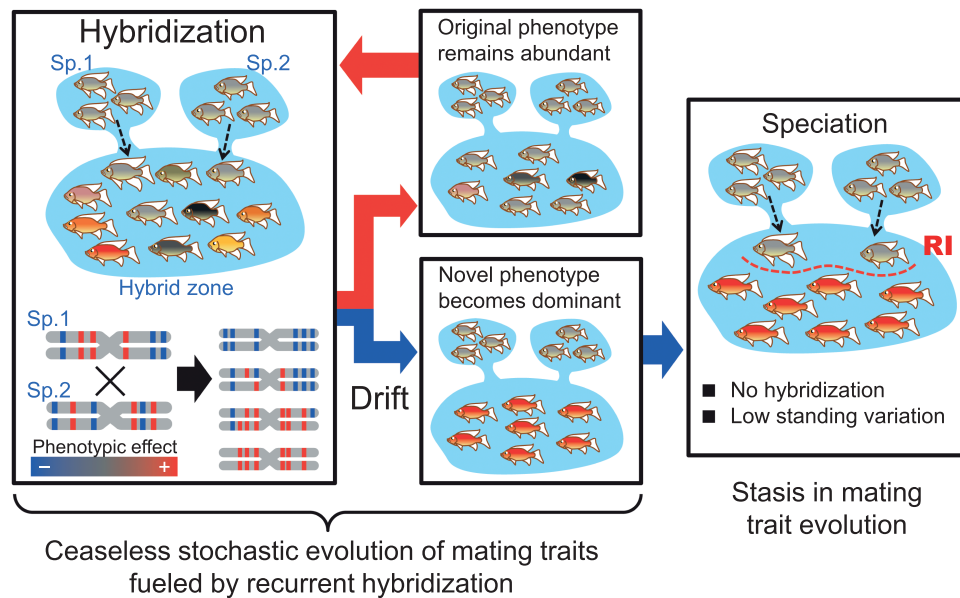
Hybridization

Sp.1

Sp.2

Hybrid zone

Sp.1

Sp.2

Phenotypic effect

–

+

Original phenotype remains abundant

Drift

Novel phenotype becomes dominant

Speciation

RI

■ No hybridization
■ Low standing variation

Stasis in mating trait evolution

Ceaseless stochastic evolution of mating traits fueled by recurrent hybridization